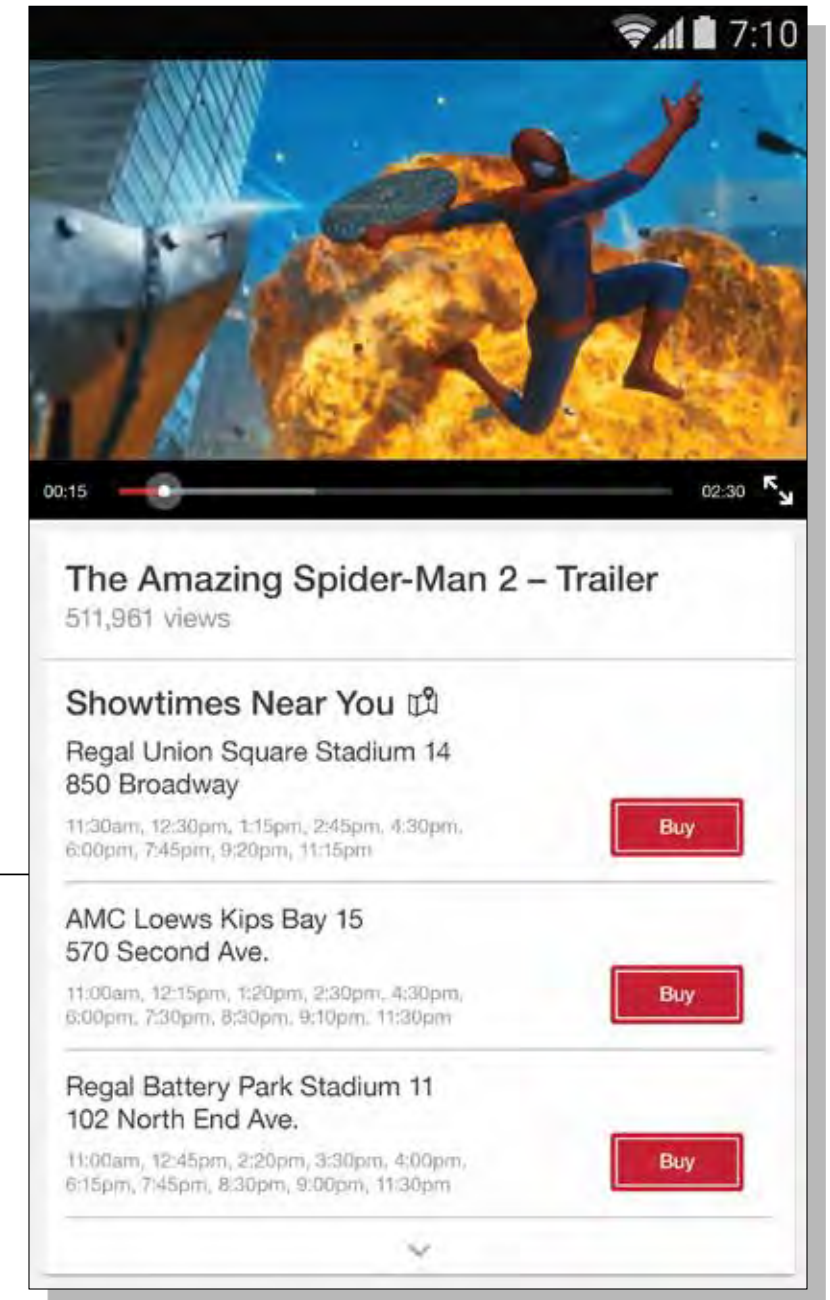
7:10

00:15

02:30

The Amazing Spider-Man 2 – Trailer
511,961 views

Showtimes Near You

Regal Union Square Stadium 14
850 Broadway
11:30am, 12:30pm, 1:15pm, 2:45pm, 4:30pm, 6:00pm, 7:45pm, 9:20pm, 11:15pm
Buy

AMC Loews Kips Bay 15
570 Second Ave.
11:00am, 12:15pm, 1:20pm, 2:30pm, 4:30pm, 6:00pm, 7:30pm, 8:30pm, 9:10pm, 11:30pm
Buy

Regal Battery Park Stadium 11
102 North End Ave.
11:00am, 12:45pm, 2:20pm, 3:30pm, 4:00pm, 6:15pm, 7:45pm, 8:30pm, 9:00pm, 11:30pm
Buy